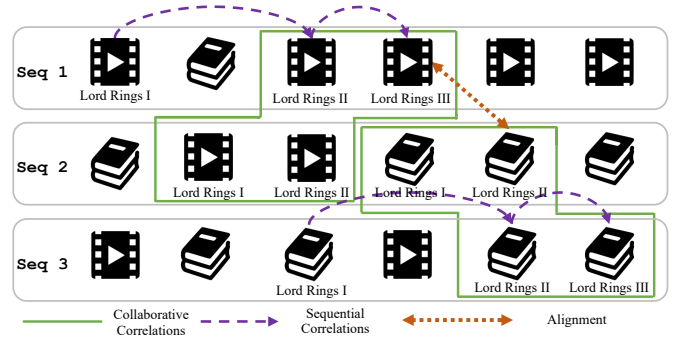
Seq 1
Lord Rings I
Lord Rings II
Lord Rings III

Seq 2
Lord Rings I
Lord Rings II
Lord Rings I
Lord Rings II

Seq 3
Lord Rings I
Lord Rings II
Lord Rings III

Collaborative Correlations
Sequential Correlations
Alignment